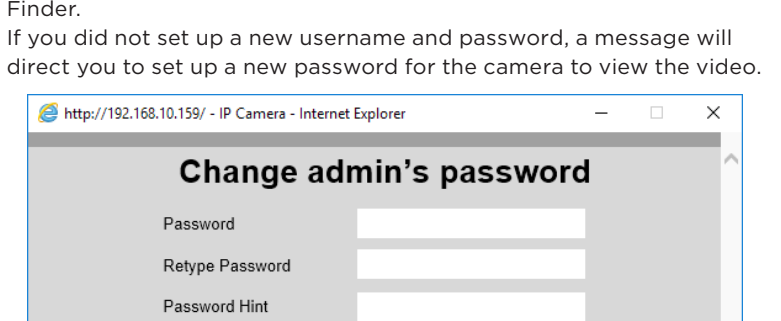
Finder.
If you did not set up a new username and password, a message will direct you to set up a new password for the camera to view the video.

http://192.168.10.159/ - IP Camera - Internet Explorer

Change admin’s password

Password

Retype Password

Password Hint